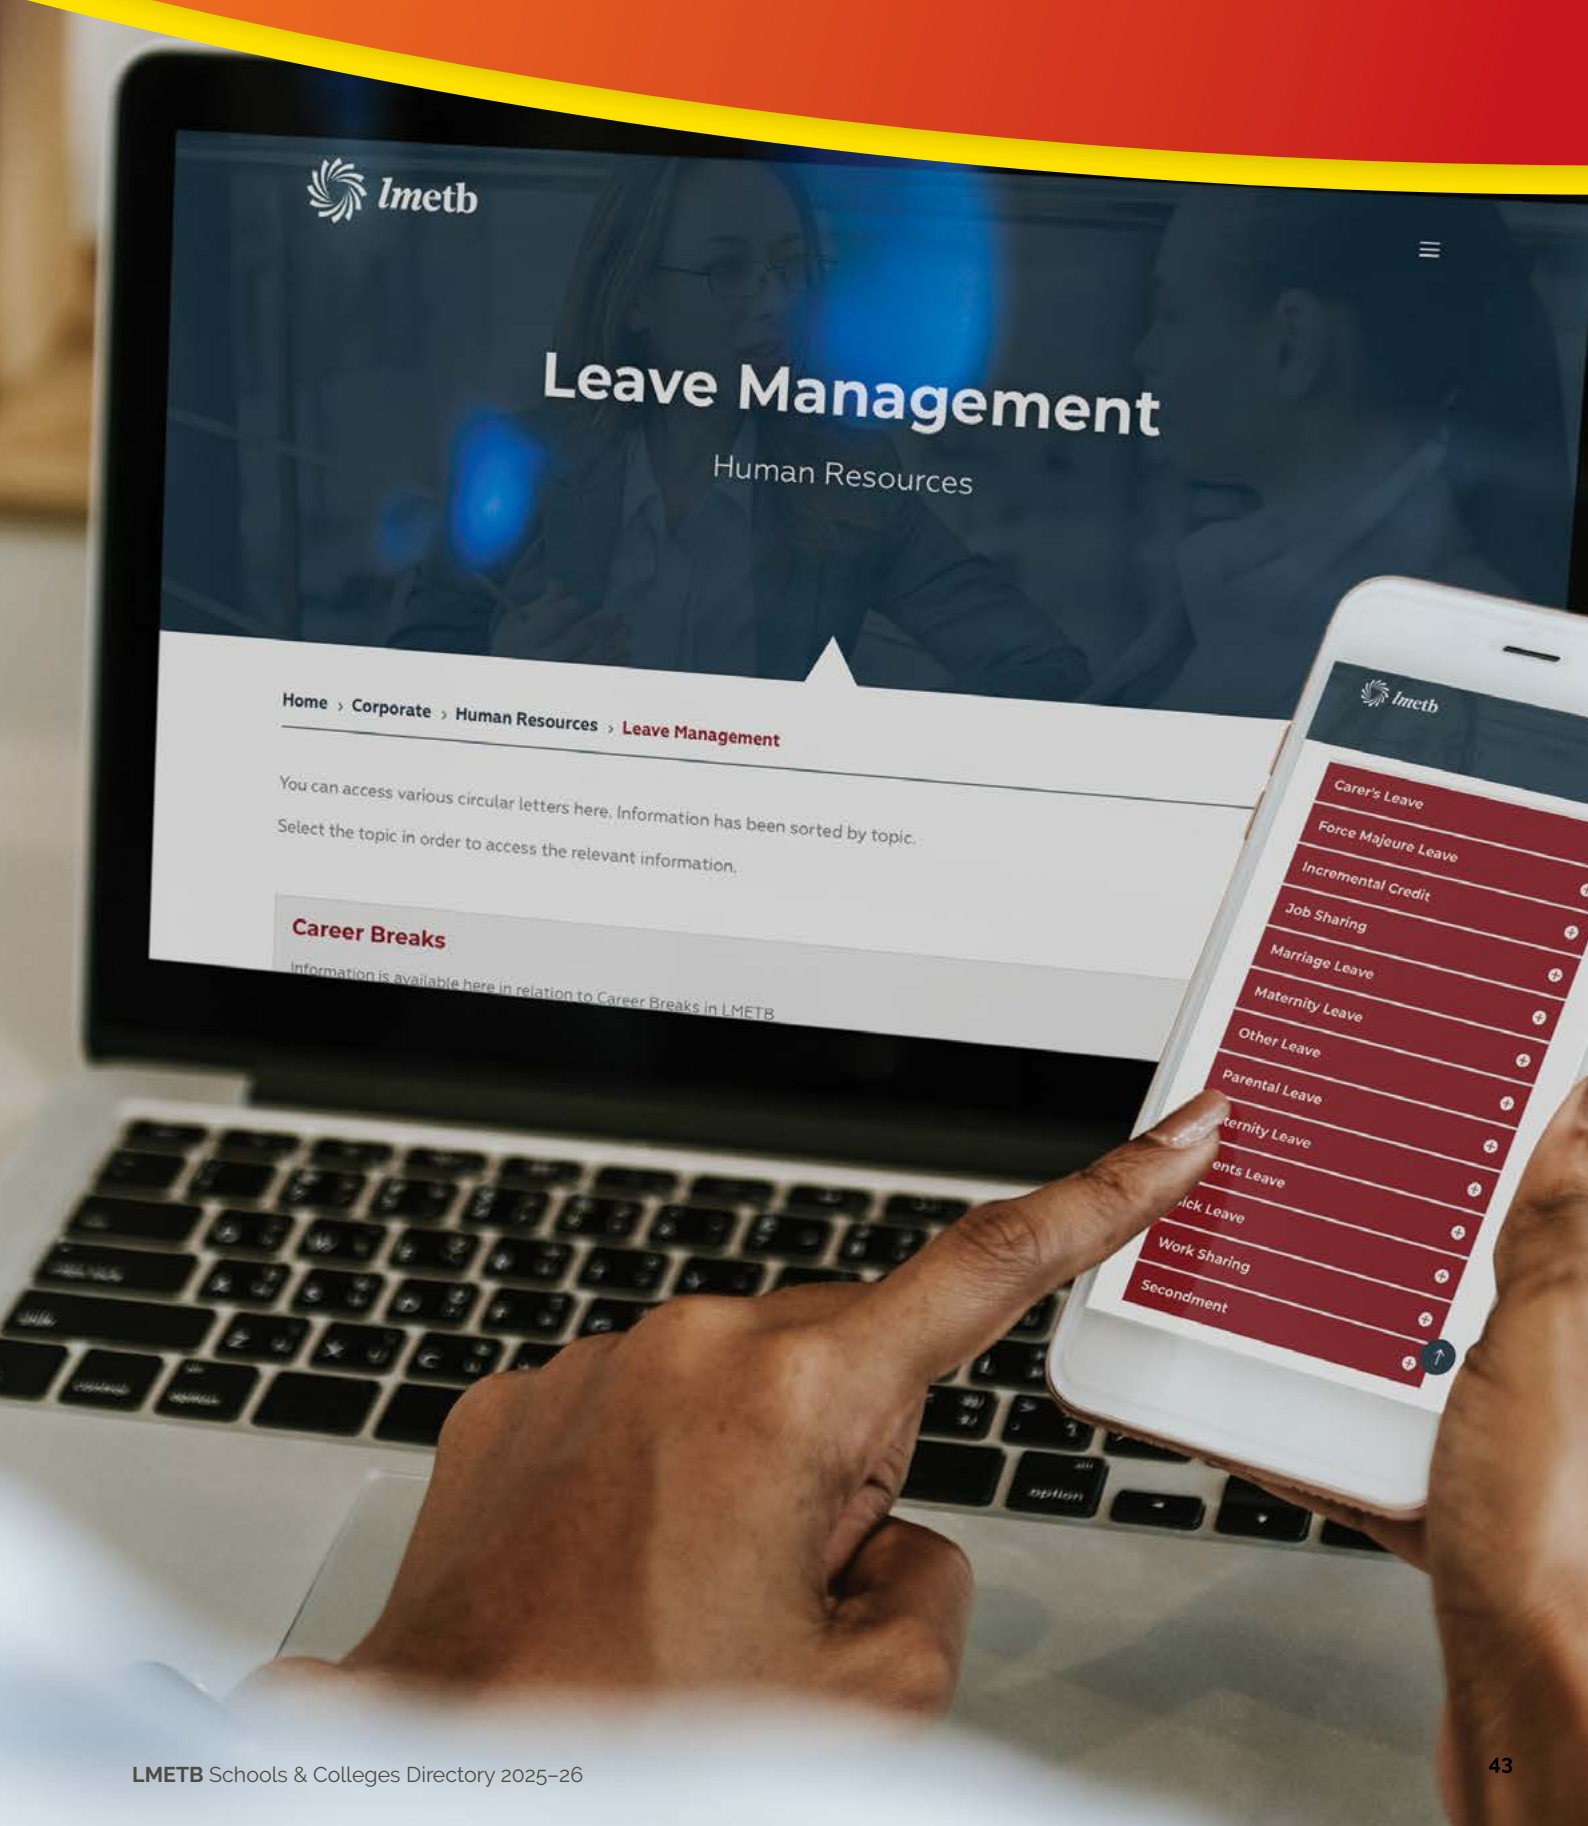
lmetb

Leave Management

Human Resources

Home › Corporate › Human Resources › Leave Management

You can access various circular letters here. Information has been sorted by topic. Select the topic in order to access the relevant information.

Career Breaks

Information is available here in relation to Career Breaks in LMETB

lmetb

Carer's Leave
Force Majeure Leave
Incremental Credit
Job Sharing
Marriage Leave
Maternity Leave
Other Leave
Parental Leave
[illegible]ternity Leave
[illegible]ents Leave
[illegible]ick Leave
Work Sharing
Secondment

option

LMETB Schools & Colleges Directory 2025–26

43